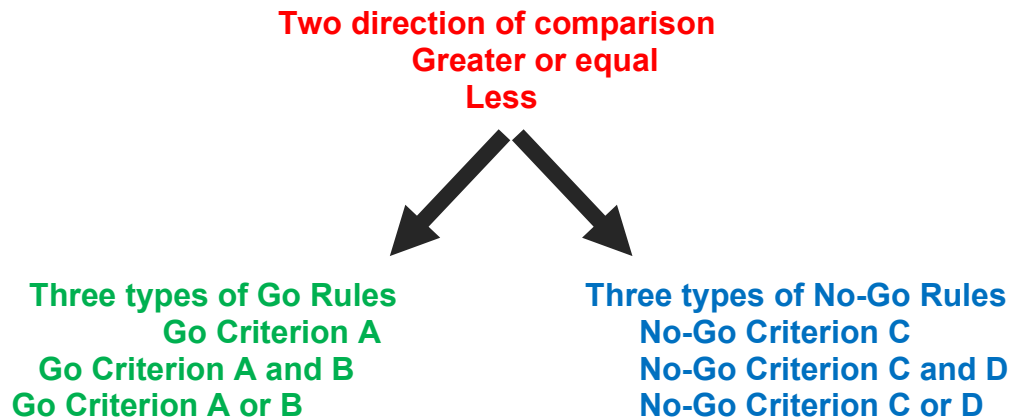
Two direction of comparison
Greater or equal
Less

Three types of Go Rules
Go Criterion A
Go Criterion A and B
Go Criterion A or B

Three types of No-Go Rules
No-Go Criterion C
No-Go Criterion C and D
No-Go Criterion C or D